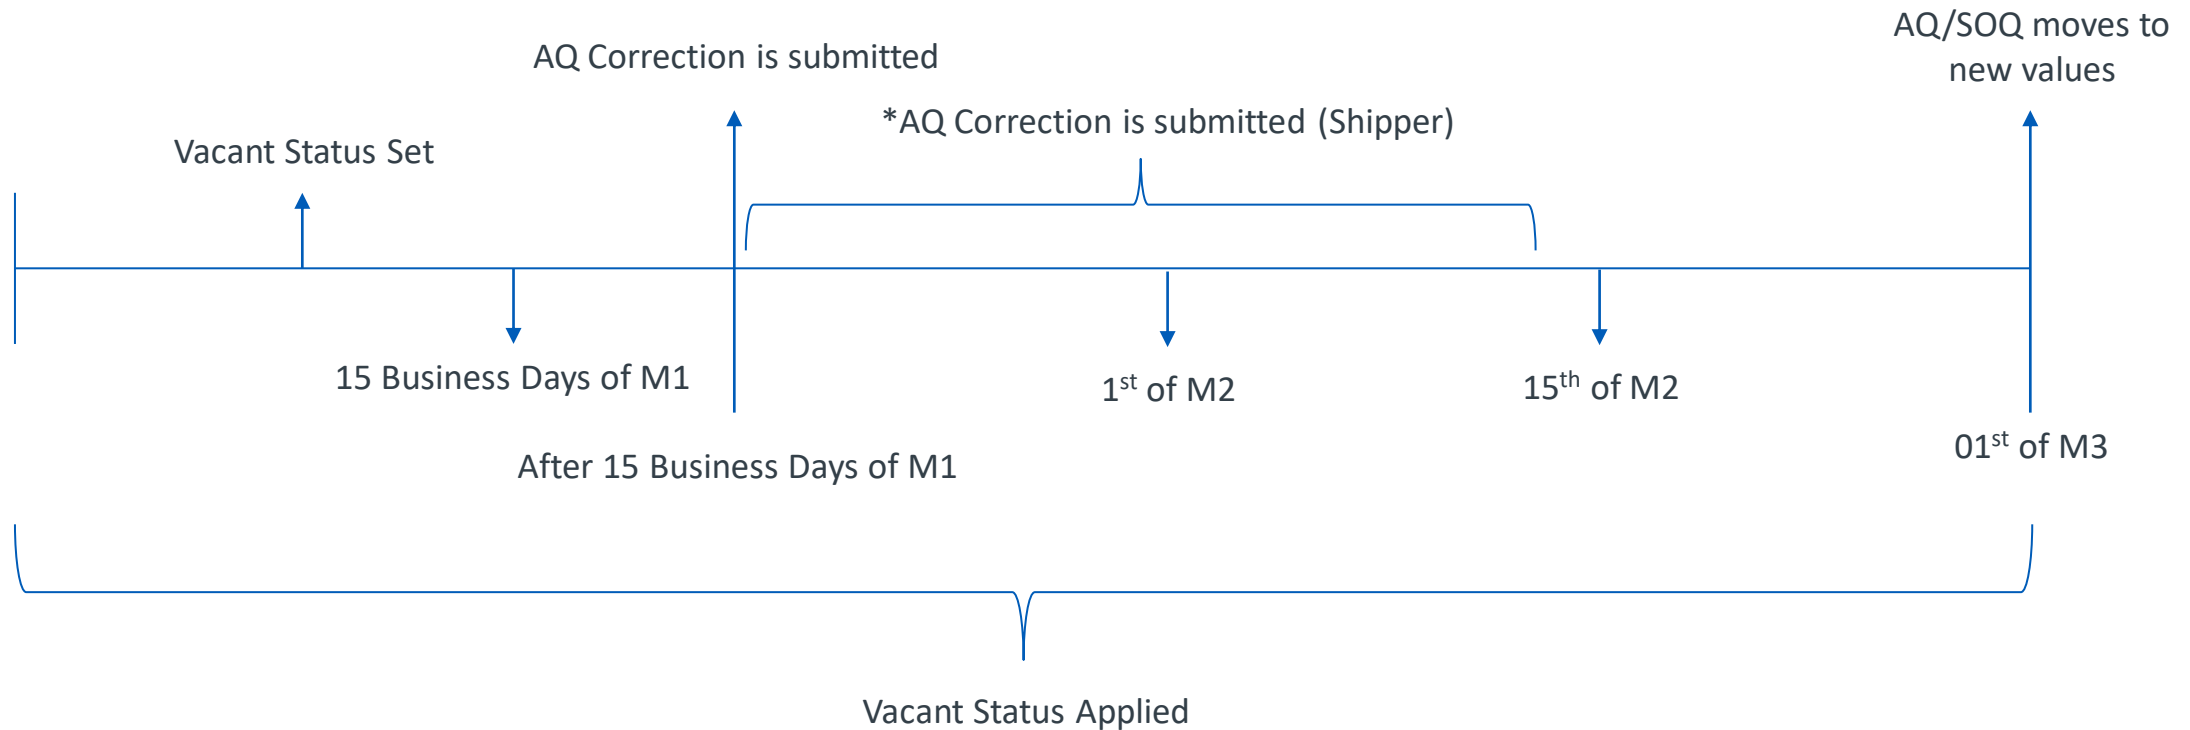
AQ/SOQ moves to new values

AQ Correction is submitted

*AQ Correction is submitted (Shipper)

Vacant Status Set

15 Business Days of M1

1$^{st}$ of M2

15$^{th}$ of M2

After 15 Business Days of M1

01$^{st}$ of M3

Vacant Status Applied